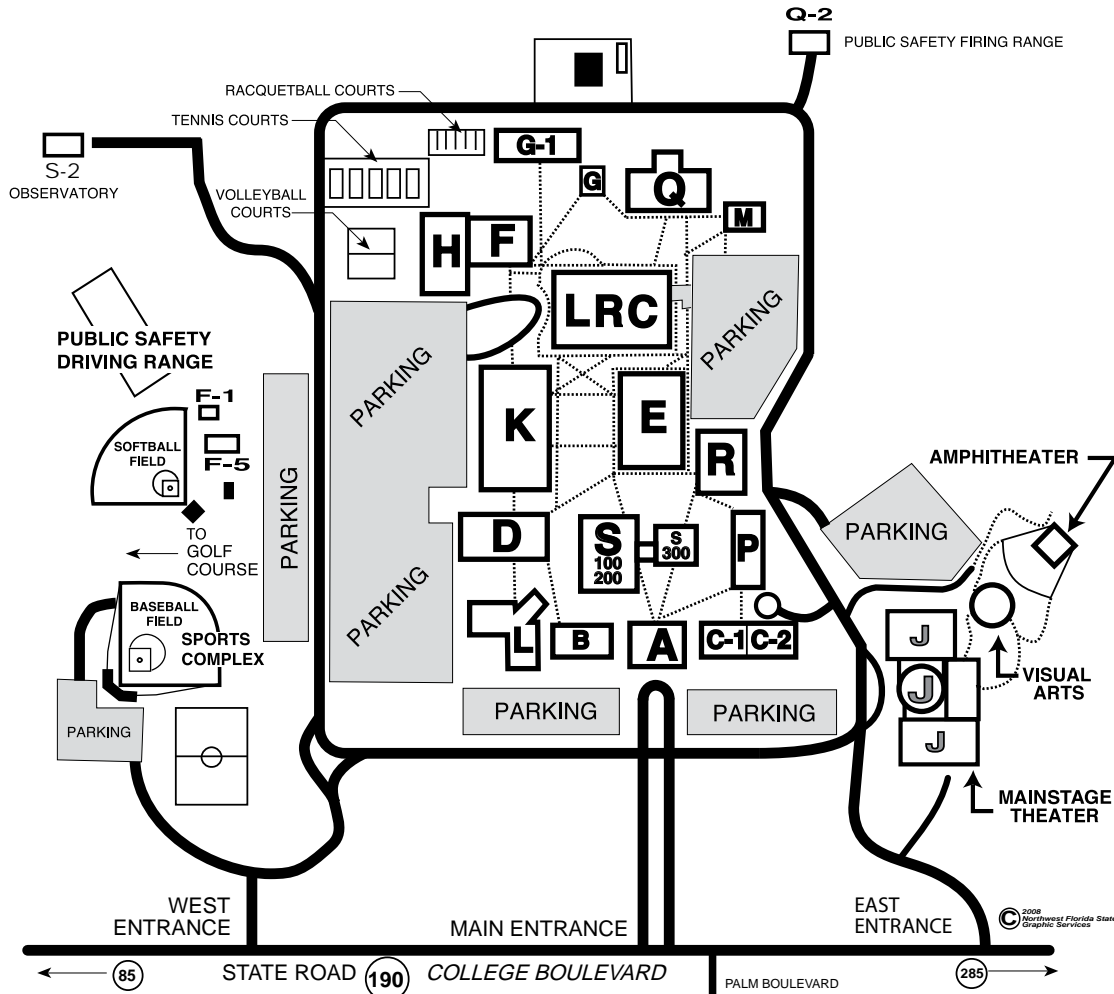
Q-2
PUBLIC SAFETY FIRING RANGE

RACQUETBALL COURTS
TENNIS COURTS
S-2
OBSERVATORY
VOLLEYBALL COURTS
G-1
G
Q
M
H
F
LRC
PARKING
PARKING
PUBLIC SAFETY DRIVING RANGE
F-1
SOFTBALL FIELD
F-5
TO GOLF COURSE
PARKING
K
E
R
AMPHITHEATER
PARKING
D
S 100 200
S 300
P
PARKING
BASEBALL FIELD
SPORTS COMPLEX
L
B
A
C-1
C-2
J
J
VISUAL ARTS
PARKING
PARKING
PARKING
J
MAINSTAGE THEATER

WEST ENTRANCE
MAIN ENTRANCE
EAST ENTRANCE
© 2008 Northwest Florida State Graphic Services
85
STATE ROAD 190 COLLEGE BOULEVARD
PALM BOULEVARD
285